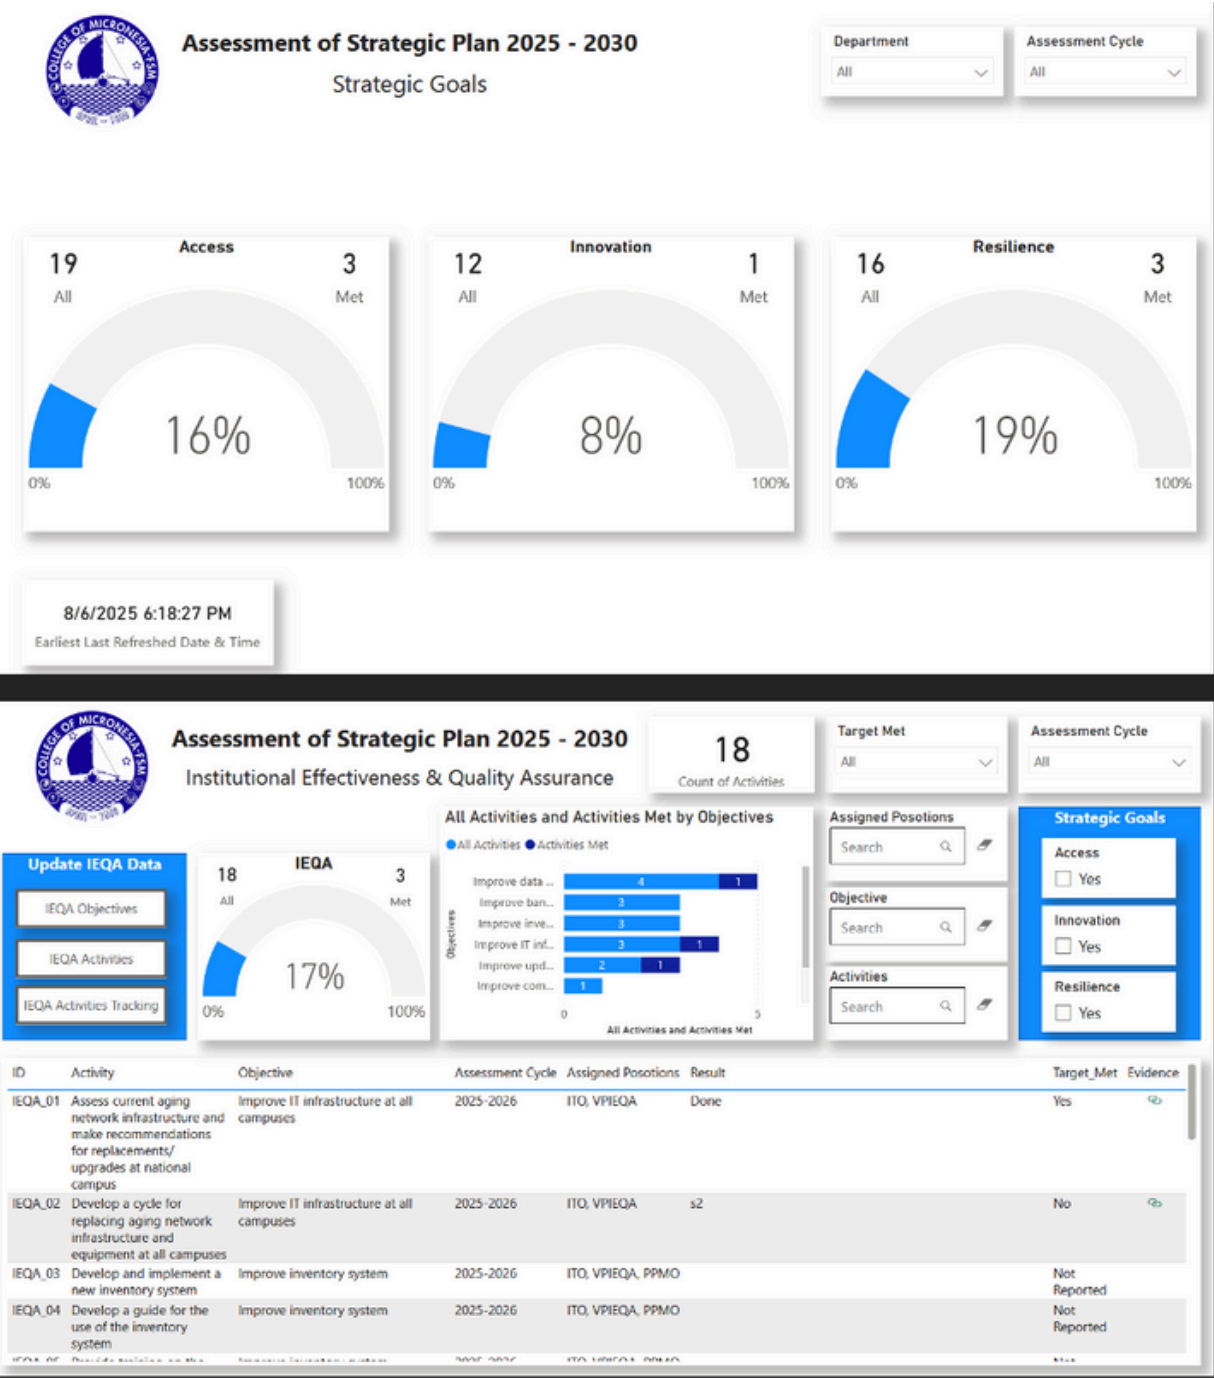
COLLEGE OF MICRONESIA-FSM
APRIL 1993

Assessment of Strategic Plan 2025 - 2030
Strategic Goals

Department
All

Assessment Cycle
All

Access
19
All
3
Met
16%
0%
100%

Innovation
12
All
1
Met
8%
0%
100%

Resilience
16
All
3
Met
19%
0%
100%

8/6/2025 6:18:27 PM
Earliest Last Refreshed Date & Time

COLLEGE OF MICRONESIA-FSM
APRIL 1993

Assessment of Strategic Plan 2025 - 2030
Institutional Effectiveness & Quality Assurance

18
Count of Activities

Target Met
All

Assessment Cycle
All

Update IEQA Data
IEQA Objectives
IEQA Activities
IEQA Activities Tracking

IEQA
18
All
3
Met
17%
0%
100%

All Activities and Activities Met by Objectives
All Activities Activities Met
Objectives
Improve data ... 4 1
Improve ban... 3
Improve inve... 3
Improve IT inf... 3 1
Improve upd... 2 1
Improve com... 1
0
5
All Activities and Activities Met

Assigned Posotions
Search

Objective
Search

Activities
Search

Strategic Goals
Access
Yes
Innovation
Yes
Resilience
Yes

| ID | Activity | Objective | Assessment Cycle | Assigned Posotions | Result | Target_Met | Evidence |
|---|---|---|---|---|---|---|---|
| IEQA_01 | Assess current aging network infrastructure and make recommendations for replacements/ upgrades at national campus | Improve IT infrastructure at all campuses | 2025-2026 | ITO, VPIEQA | Done | Yes | |
| IEQA_02 | Develop a cycle for replacing aging network infrastructure and equipment at all campuses | Improve IT infrastructure at all campuses | 2025-2026 | ITO, VPIEQA | s2 | No | |
| IEQA_03 | Develop and implement a new inventory system | Improve inventory system | 2025-2026 | ITO, VPIEQA, PPMO | | Not Reported | |
| IEQA_04 | Develop a guide for the use of the inventory system | Improve inventory system | 2025-2026 | ITO, VPIEQA, PPMO | | Not Reported | |
| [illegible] | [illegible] | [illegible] | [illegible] | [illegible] | | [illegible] | |